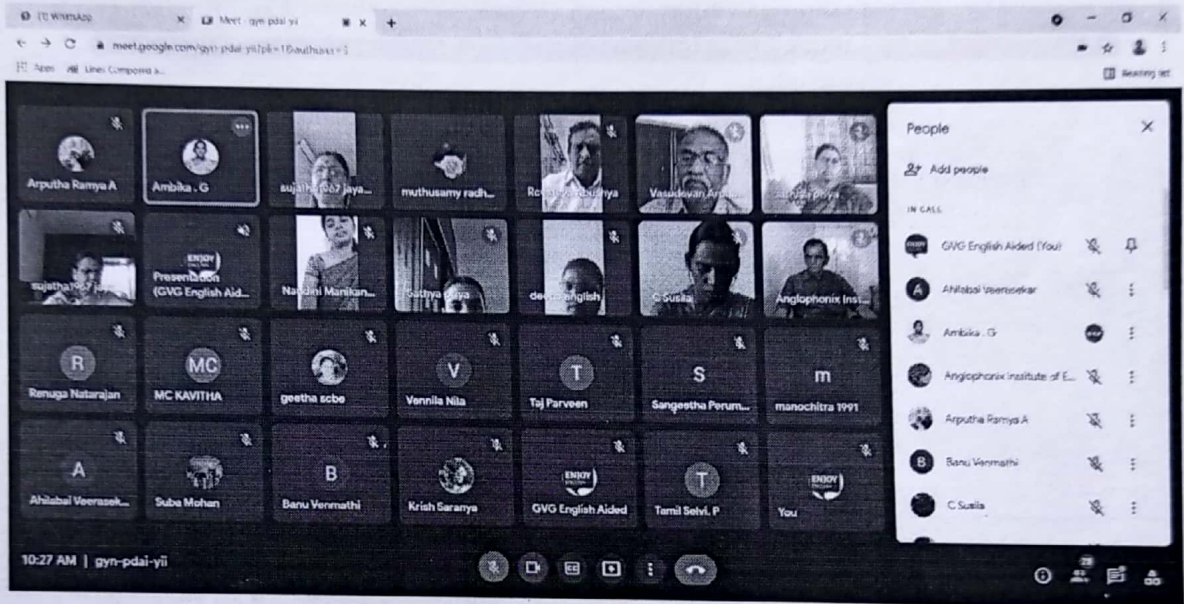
(1) WhatsApp
Meet - gyn-pdai-yii
meet.google.com/gyn-pdai-yii?pli=1&authuser=1
Apps
Lines Composing a...
Reading list

Arputha Ramya A
Ambika . G
sujatha1967 jaya...
muthusamy radh...
Ro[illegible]
Vasudevan Ar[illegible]
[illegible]
sujatha1967 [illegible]
Presentation (GVG English Aid...
Nandini Manikan...
Sathya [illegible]
deepa english
C Susila
Anglophonix Ins...
Renuga Natarajan
MC KAVITHA
geetha scbe
Vennila Nila
Taj Parveen
Sangeetha Perum...
manochitra 1991
Ahilabai Veerasek...
Suba Mohan
Banu Venmathi
Krish Saranya
GVG English Aided
Tamil Selvi. P
You

People
Add people
IN CALL
GVG English Aided (You)
Ahilabai Veerasekar
Ambika . G
Anglophonix Institute of E...
Arputha Ramya A
Banu Venmathi
C Susila

10:27 AM | gyn-pdai-yii